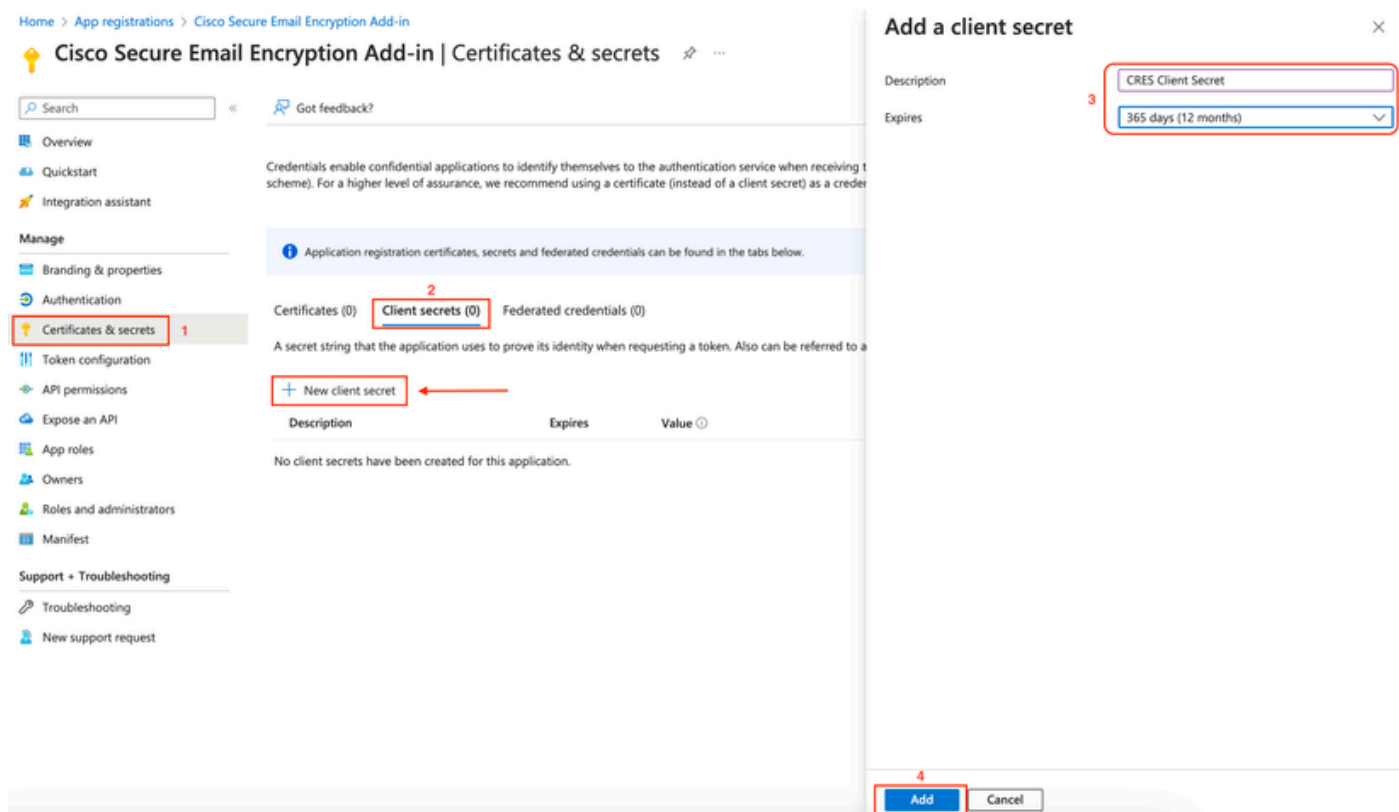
Home > App registrations > Cisco Secure Email Encryption Add-in

Cisco Secure Email Encryption Add-in | Certificates & secrets

Search

Overview
Quickstart
Integration assistant
Manage
Branding & properties
Authentication
Certificates & secrets 1
Token configuration
API permissions
Expose an API
App roles
Owners
Roles and administrators
Manifest
Support + Troubleshooting
Troubleshooting
New support request

Got feedback?

Credentials enable confidential applications to identify themselves to the authentication service when receiving t scheme). For a higher level of assurance, we recommend using a certificate (instead of a client secret) as a creder

Application registration certificates, secrets and federated credentials can be found in the tabs below.

2
Certificates (0) Client secrets (0) Federated credentials (0)

A secret string that the application uses to prove its identity when requesting a token. Also can be referred to a

+ New client secret

| Description | Expires | Value |
|---|---|---|
| No client secrets have been created for this application. | | |

Add a client secret

Description CRES Client Secret
3
Expires 365 days (12 months)

4
Add Cancel